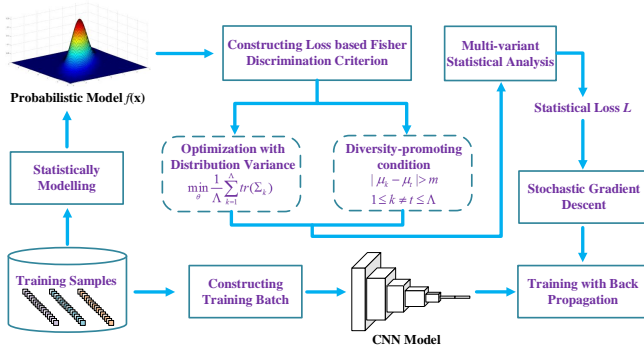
Probabilistic Model $f(\mathbf{x})$

Constructing Loss based Fisher Discrimination Criterion

Multi-variant Statistical Analysis

Statistical Loss $L$

Statistically Modelling

Optimization with Distribution Variance

$\min_{\theta} \frac{1}{\Lambda} \sum_{k=1}^{\Lambda} tr(\Sigma_k)$

Diversity-promoting condition

$|\mu_k - \mu_t| > m$

$1 \le k \ne t \le \Lambda$

Stochastic Gradient Descent

Training Samples

Constructing Training Batch

CNN Model

Training with Back Propagation